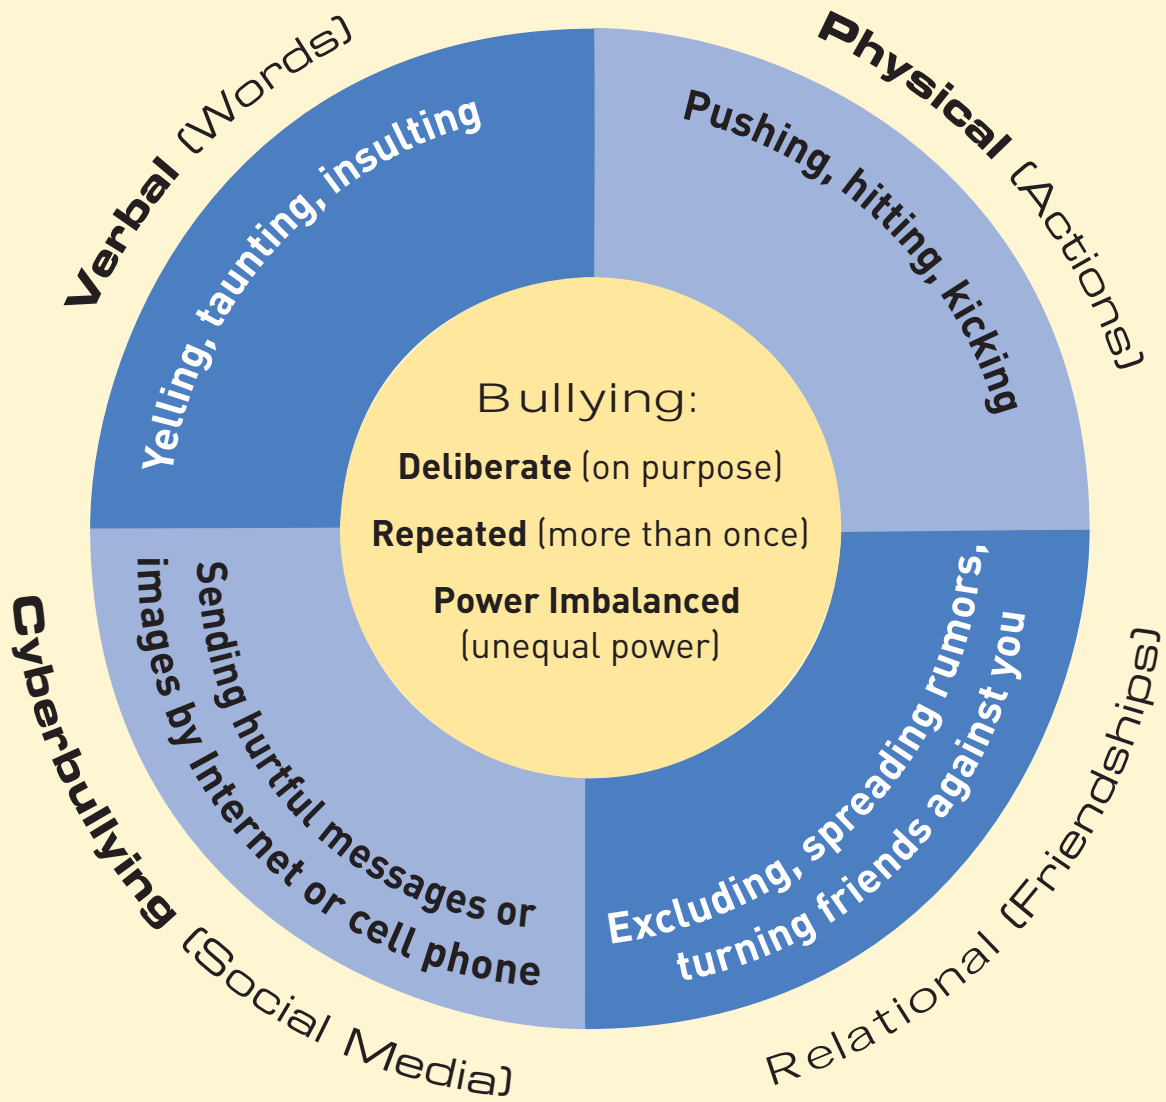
Bullying:

**Deliberate** (on purpose)

**Repeated** (more than once)

**Power Imbalanced** (unequal power)

**Verbal** (Words)

Yelling, taunting, insulting

**Physical** (Actions)

Pushing, hitting, kicking

Relational (Friendships)

Excluding, spreading rumors, turning friends against you

**Cyberbullying** (Social Media)

Sending hurtful messages or images by Internet or cell phone